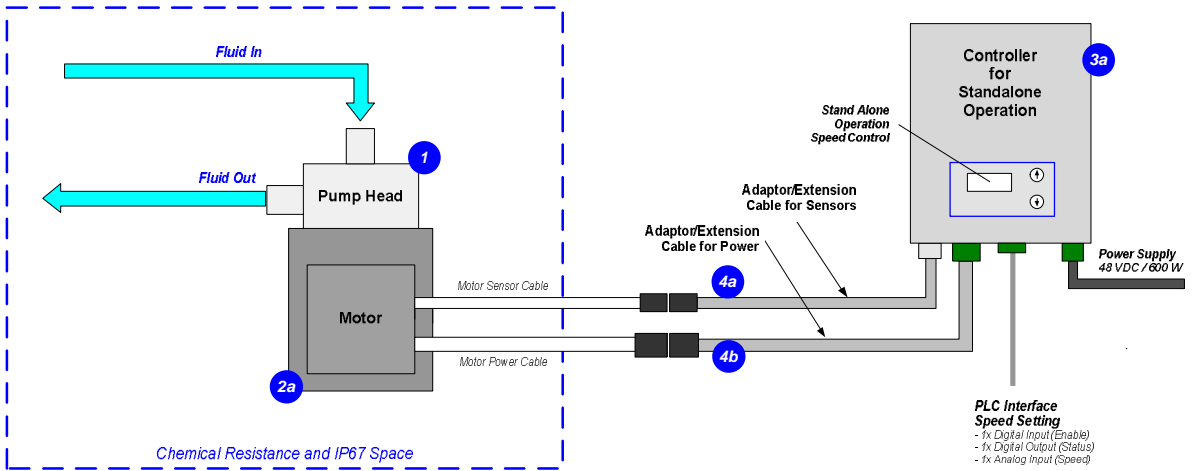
Fluid In

Fluid Out

1

Pump Head

Motor

2a

Motor Sensor Cable

Motor Power Cable

Chemical Resistance and IP67 Space

4a

4b

Adaptor/Extension Cable for Power

Adaptor/Extension Cable for Sensors

Controller for Standalone Operation

3a

Stand Alone Operation Speed Control

Power Supply
48 VDC / 600 W

PLC Interface
Speed Setting
- fx Digital Input (Enable)
- fx Digital Output (Status)
- fx Analog Input (Speed)